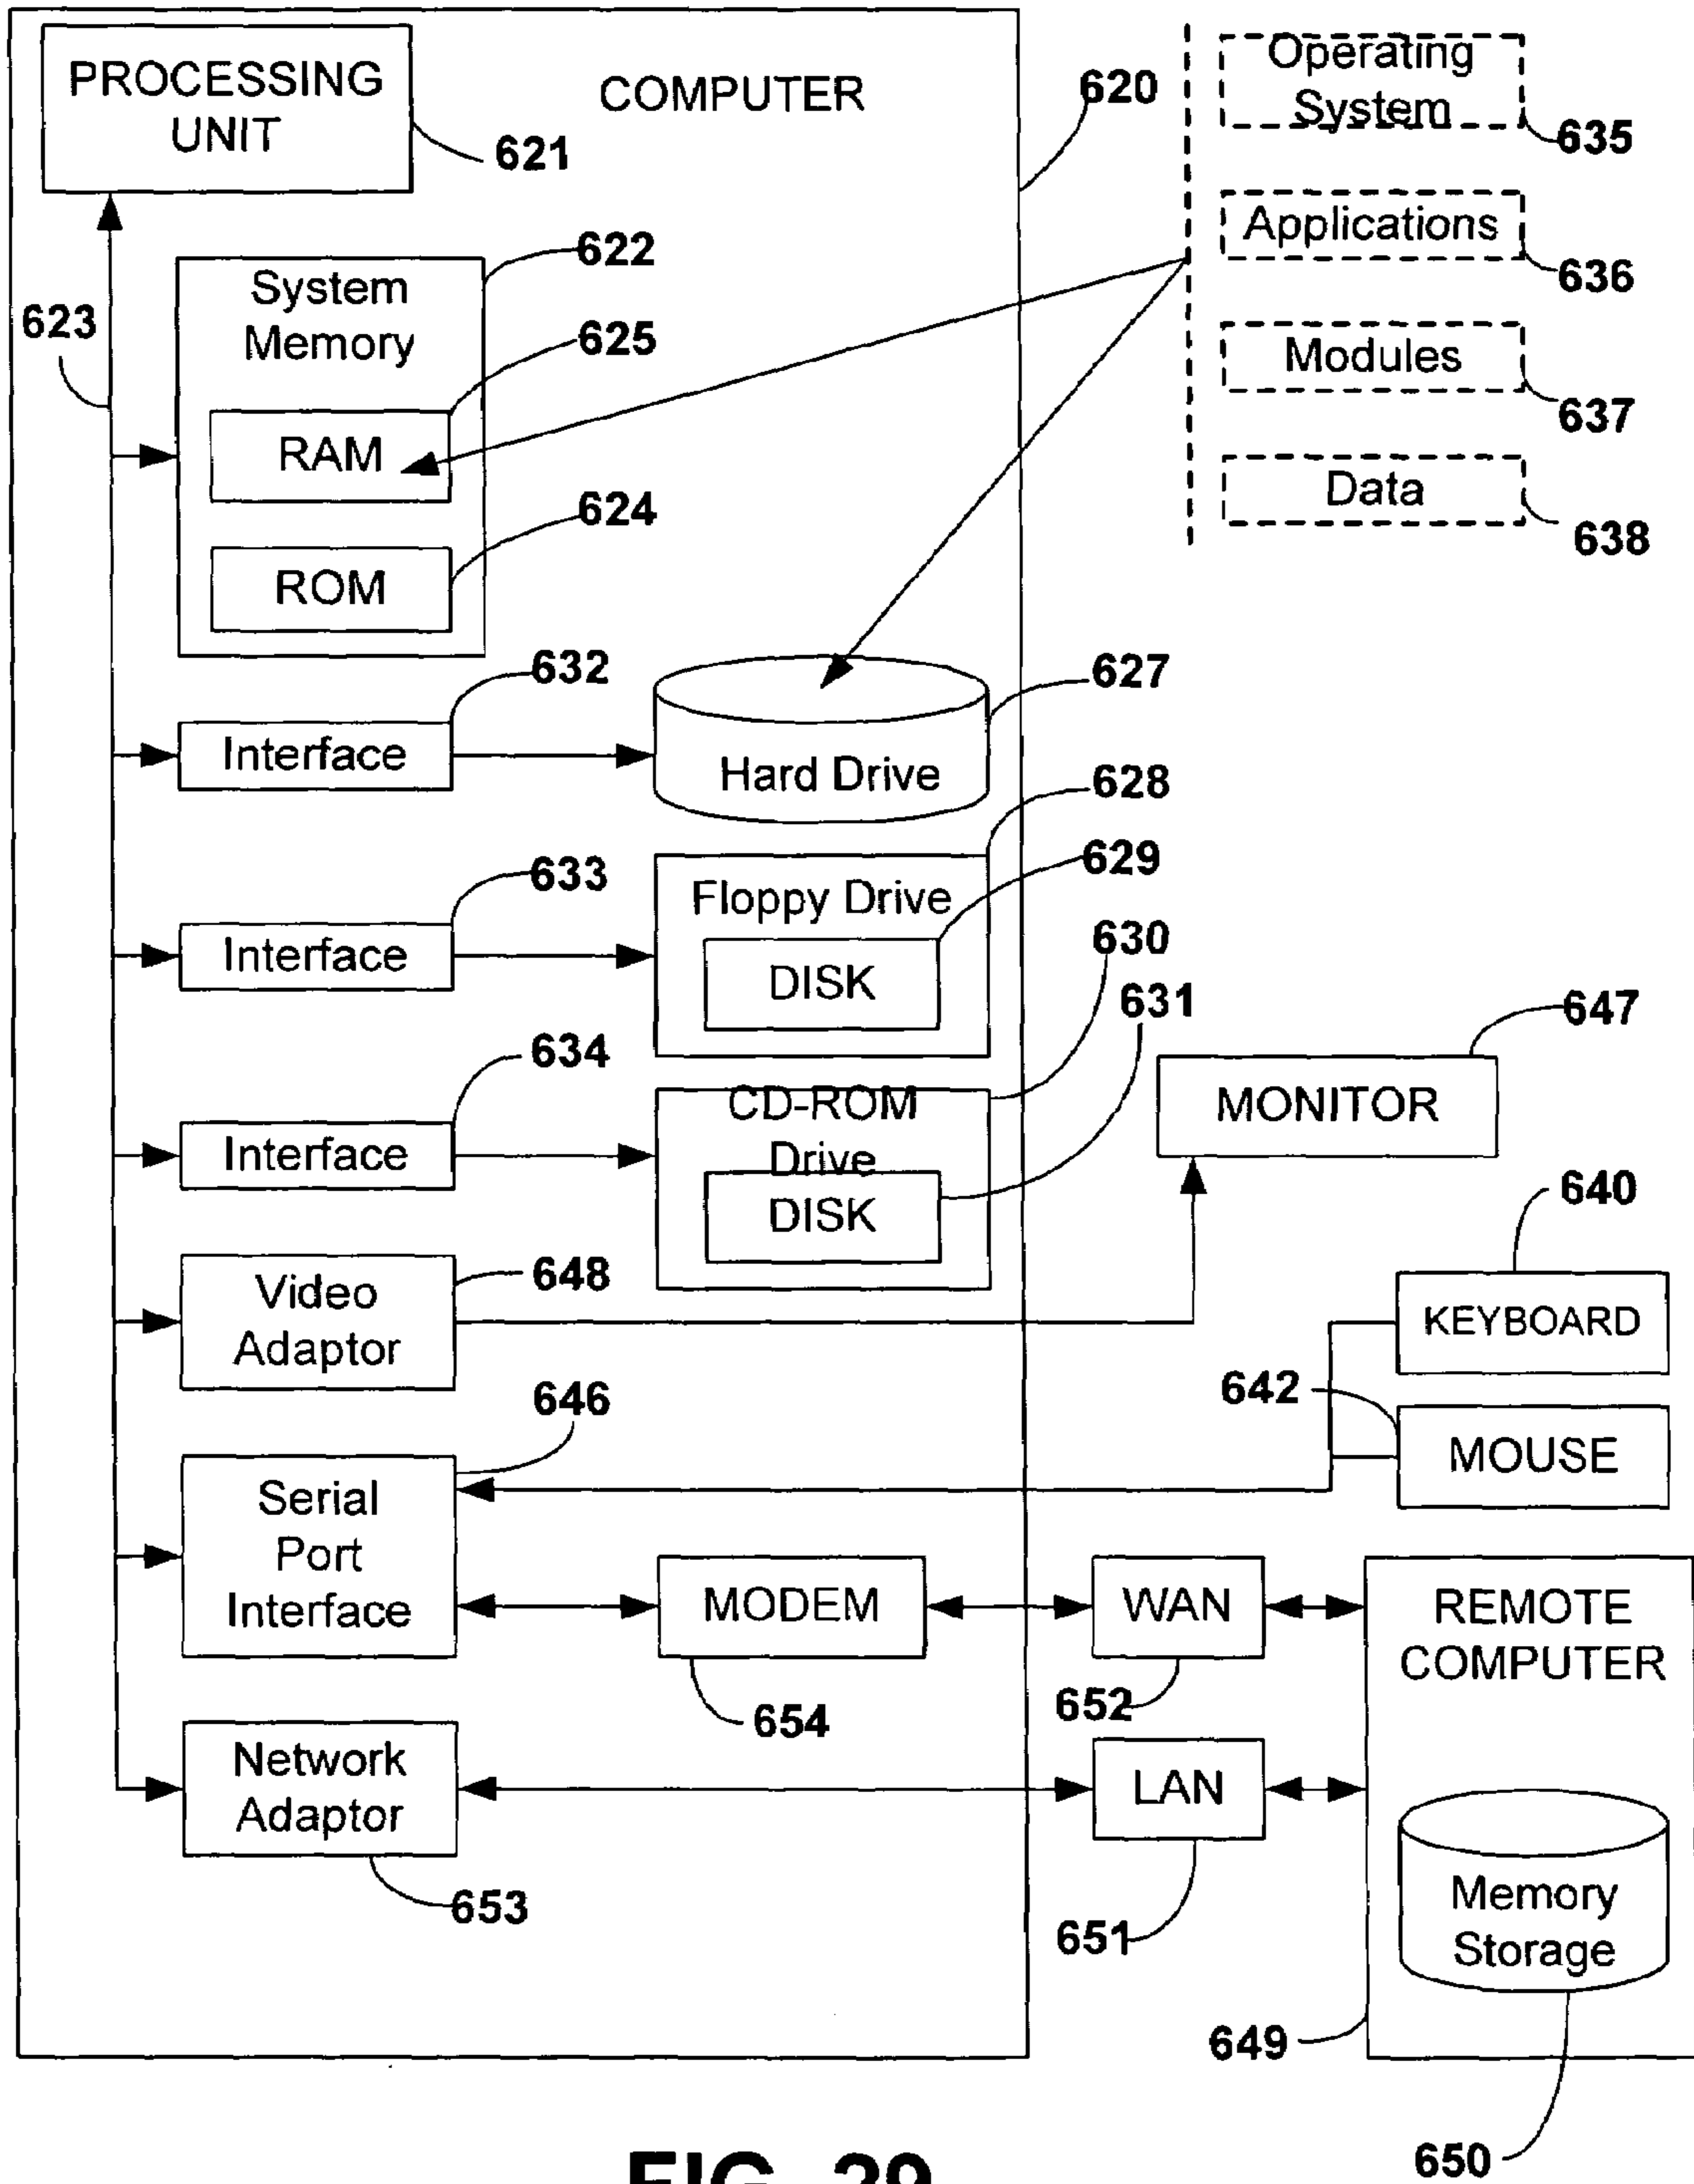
PROCESSING UNIT
COMPUTER
620
621
Operating System
635
Applications
636
Modules
637
Data
638
622
System Memory
623
625
RAM
624
ROM
632
Interface
Hard Drive
627
628
633
Interface
Floppy Drive
629
DISK
630
631
634
Interface
CD-ROM Drive
DISK
MONITOR
647
Video Adaptor
648
640
KEYBOARD
642
MOUSE
646
Serial Port Interface
MODEM
WAN
REMOTE COMPUTER
654
652
Network Adaptor
LAN
653
651
Memory Storage
649
650
FIG. 29